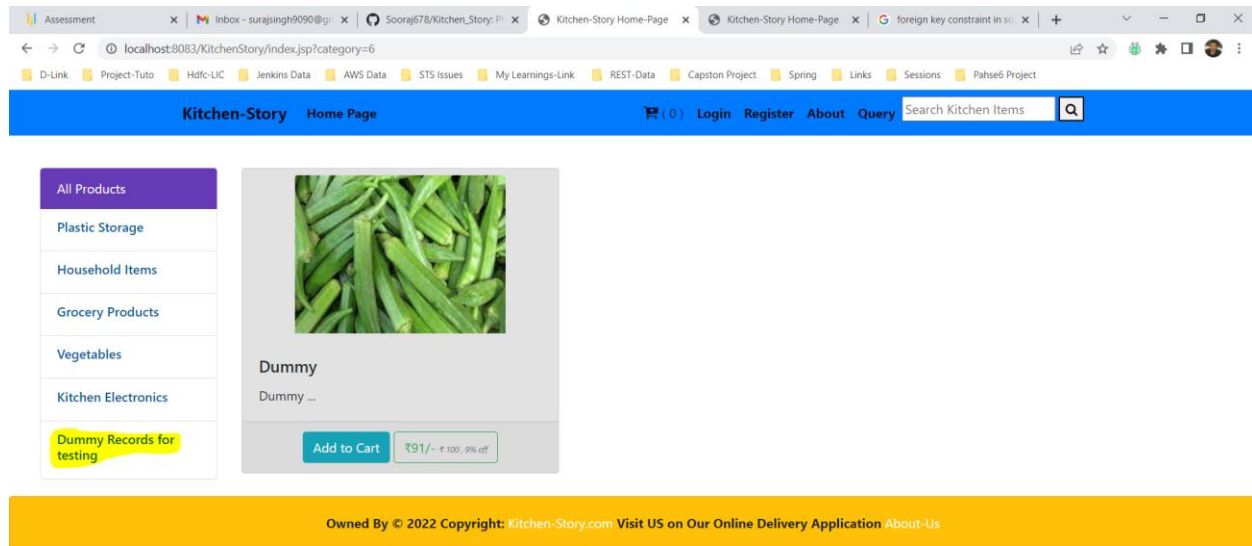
Assessment | Inbox - surajsingh9090@gr | Sooraj678/Kitchen_Story: P | Kitchen-Story Home-Page | Kitchen-Story Home-Page | foreign key constraint in sq | +

localhost:8083/KitchenStory/index.jsp?category=6

D-Link | Project-Tuto | Hdfc-LIC | Jenkins Data | AWS Data | STS Issues | My Learnings-Link | REST-Data | Capston Project | Spring | Links | Sessions | Pahse6 Project

Kitchen-Story Home Page

(0) Login Register About Query Search Kitchen Items

All Products

Plastic Storage

Household Items

Grocery Products

Vegetables

Kitchen Electronics

Dummy Records for testing

Dummy

Dummy ...

Add to Cart ₹91/- ₹ 100 , 9% off

Owned By © 2022 Copyright: Kitchen-Story.com Visit US on Our Online Delivery Application About-Us